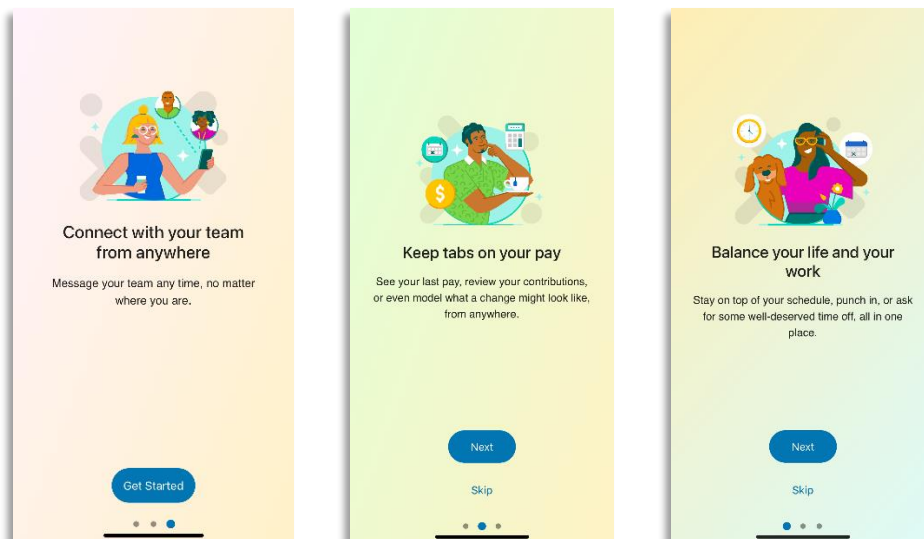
Connect with your team from anywhere

Message your team any time, no matter where you are.

Get Started

Keep tabs on your pay

See your last pay, review your contributions, or even model what a change might look like, from anywhere.

Next

Skip

Balance your life and your work

Stay on top of your schedule, punch in, or ask for some well-deserved time off, all in one place.

Next

Skip